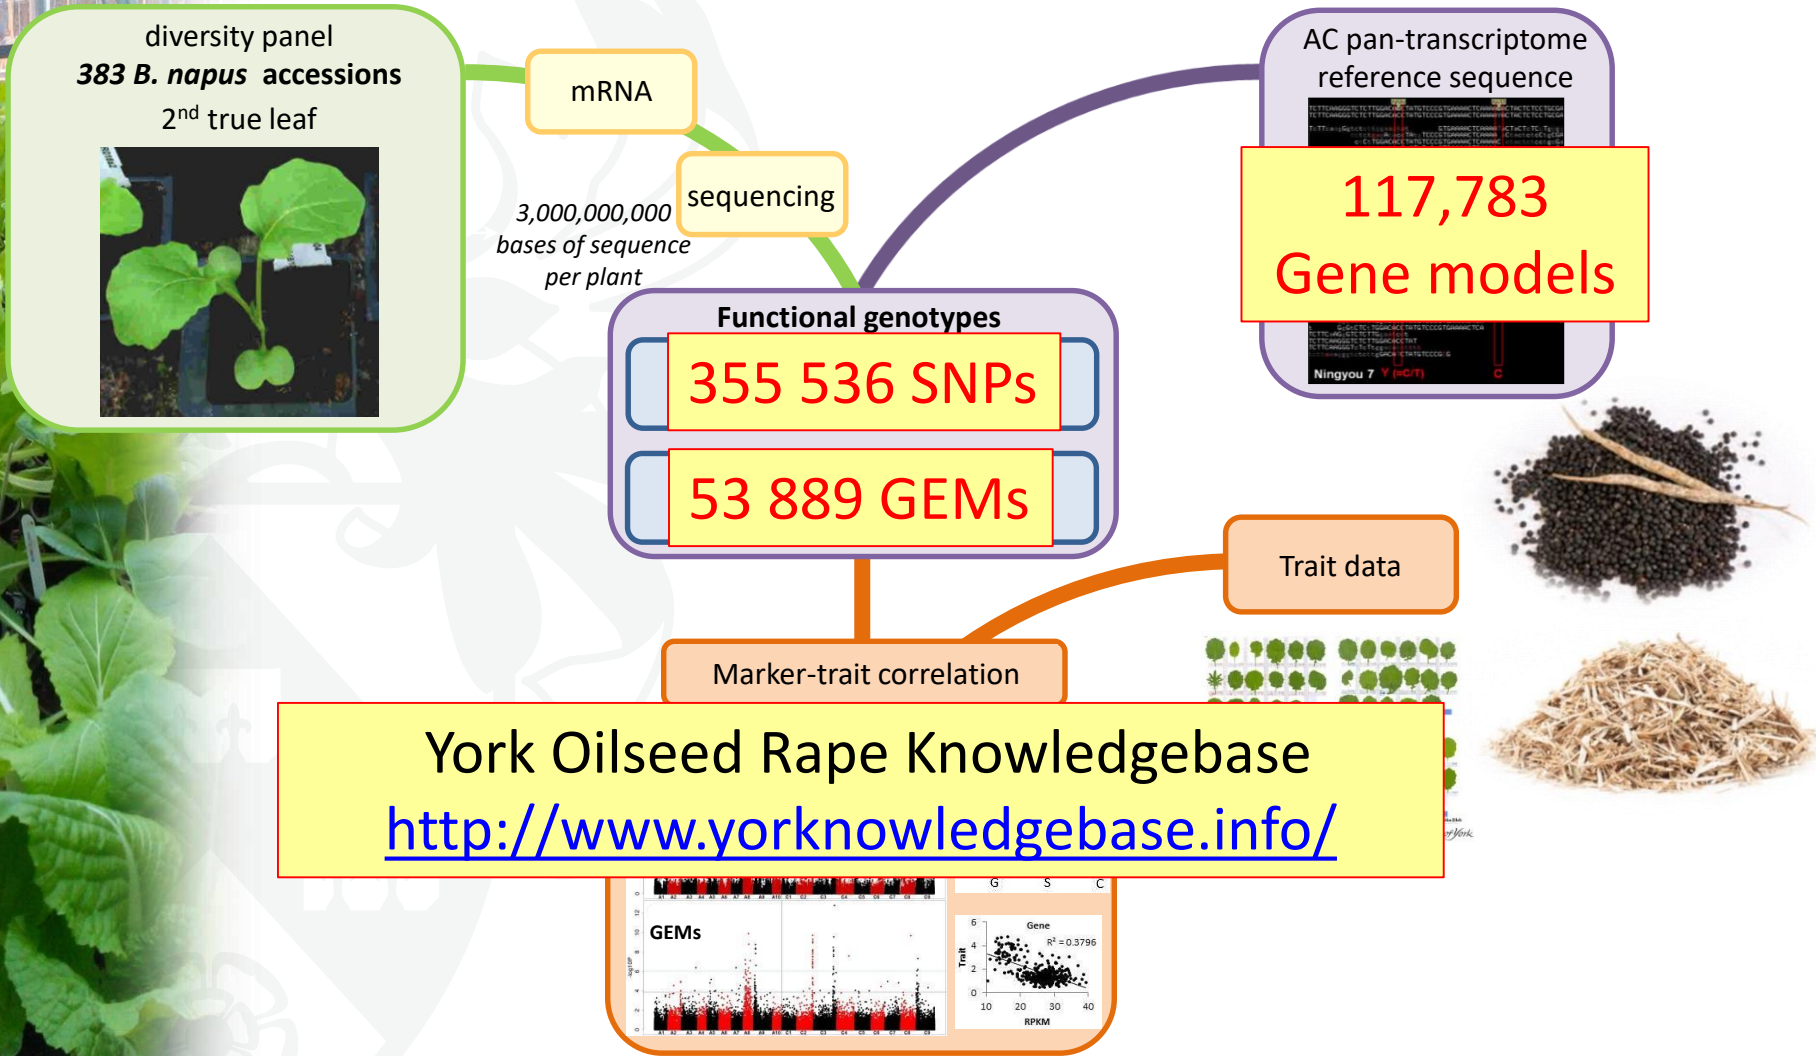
diversity panel
**383 B. napus accessions**
2$^{nd}$ true leaf

mRNA

sequencing

3,000,000,000 bases of sequence per plant

AC pan-transcriptome reference sequence

117,783
Gene models

Ningyou 7

Functional genotypes

355 536 SNPs

53 889 GEMs

Trait data

Marker-trait correlation

York Oilseed Rape Knowledgebase
http://www.yorknowledgebase.info/

G S C

GEMs

Gene
$R^2 = 0.3796$

Trait

6
4
2
0

10 20 30 40
RPKM